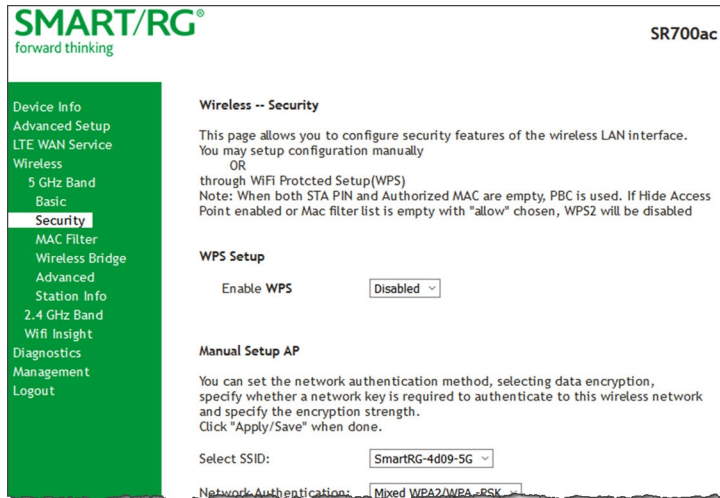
SMART/RG®
forward thinking

SR700ac

Device Info
Advanced Setup
LTE WAN Service
Wireless
5 GHz Band
Basic
Security
MAC Filter
Wireless Bridge
Advanced
Station Info
2.4 GHz Band
Wifi Insight
Diagnostics
Management
Logout

Wireless -- Security

This page allows you to configure security features of the wireless LAN interface.
You may setup configuration manually
OR
through WiFi Protcted Setup(WPS)
Note: When both STA PIN and Authorized MAC are empty, PBC is used. If Hide Access Point enabled or Mac filter list is empty with "allow" chosen, WPS2 will be disabled

WPS Setup

Enable WPS Disabled

Manual Setup AP

You can set the network authentication method, selecting data encryption, specify whether a network key is required to authenticate to this wireless network and specify the encryption strength.
Click "Apply/Save" when done.

Select SSID: SmartRG-4d09-5G

Network Authentication: Mixed WPA2/WPA-PSK